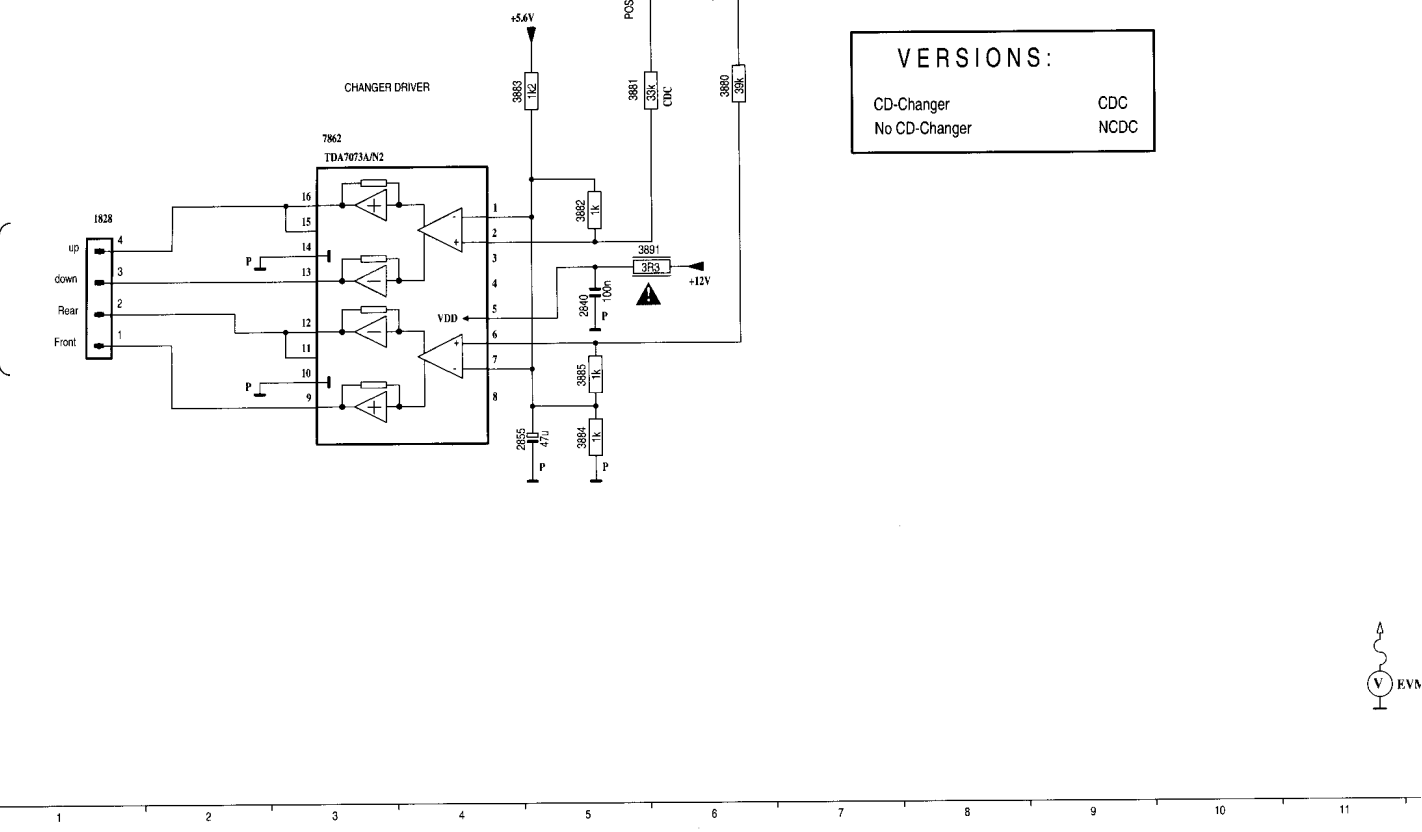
+5.6V

POS

CHANGER DRIVER

3883 1k2

3881 33k CDC

3880 39k

VERSIONS:

| CD-Changer | CDC |
|---|---|
| No CD-Changer | NCDC |

7862
TDA7073A/N2

1828

up 4
down 3
Rear 2
Front 1

16
15
14
13
12
11
10
9

P
P

1
2
3
4
5
6
7
8

VDD

3882 1k

3891 3R3

+12V

2840 100n

P

3885 1k

3884 1k

2855 47u

P
P

V EVM

1 2 3 4 5 6 7 8 9 10 11